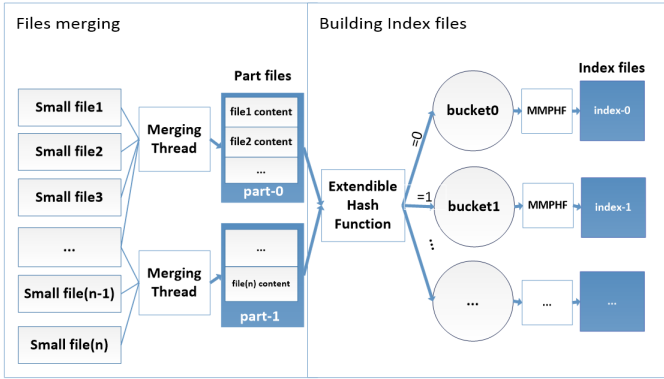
Files merging

Building Index files

Small file1

Small file2

Small file3

...

Small file(n-1)

Small file(n)

Merging Thread

Merging Thread

Part files

file1 content

file2 content

...

part-0

...

file(n) content

part-1

Extendible Hash Function

=0

=1

...

bucket0

bucket1

...

MMPHF

MMPHF

...

Index files

index-0

index-1

...